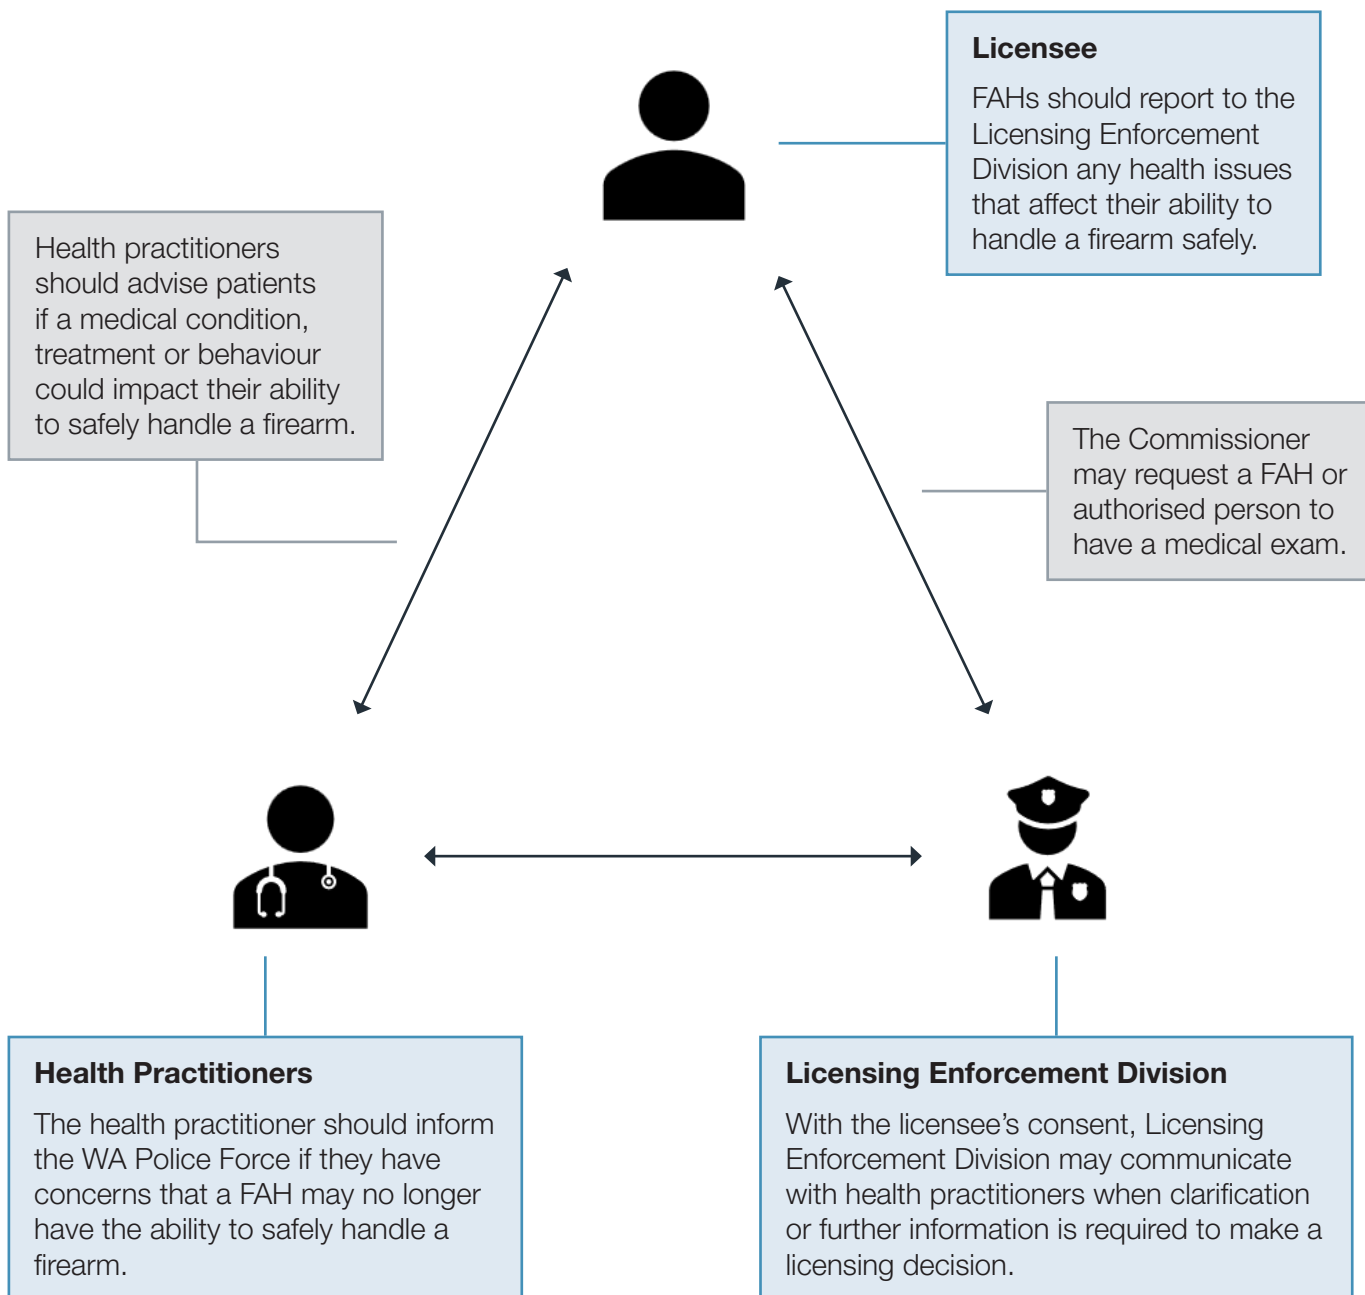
**Licensee**

FAHs should report to the Licensing Enforcement Division any health issues that affect their ability to handle a firearm safely.

Health practitioners should advise patients if a medical condition, treatment or behaviour could impact their ability to safely handle a firearm.

The Commissioner may request a FAH or authorised person to have a medical exam.

**Health Practitioners**

The health practitioner should inform the WA Police Force if they have concerns that a FAH may no longer have the ability to safely handle a firearm.

**Licensing Enforcement Division**

With the licensee's consent, Licensing Enforcement Division may communicate with health practitioners when clarification or further information is required to make a licensing decision.